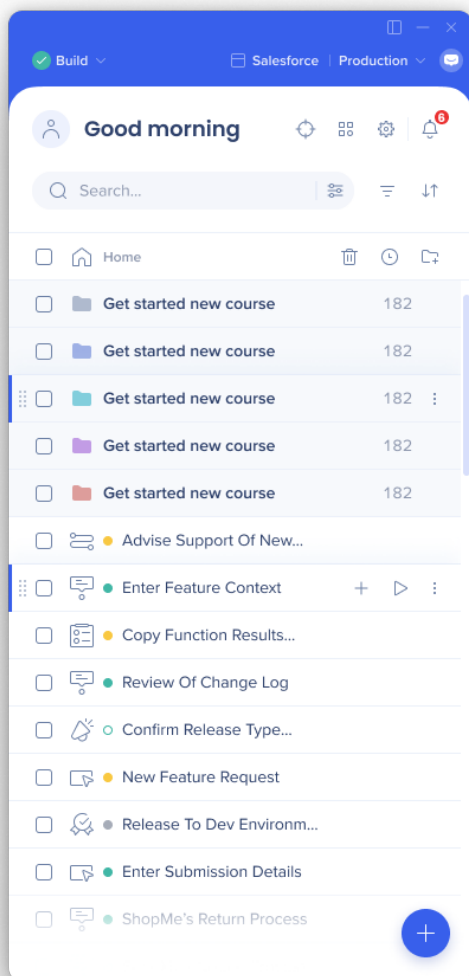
Build

Salesforce | Production

Good morning

6

Search...

Home

Get started new course 182

Get started new course 182

Get started new course 182

Get started new course 182

Get started new course 182

Advise Support Of New...

Enter Feature Context

Copy Function Results...

Review Of Change Log

Confirm Release Type...

New Feature Request

Release To Dev Environm...

Enter Submission Details

ShopMe's Return Process